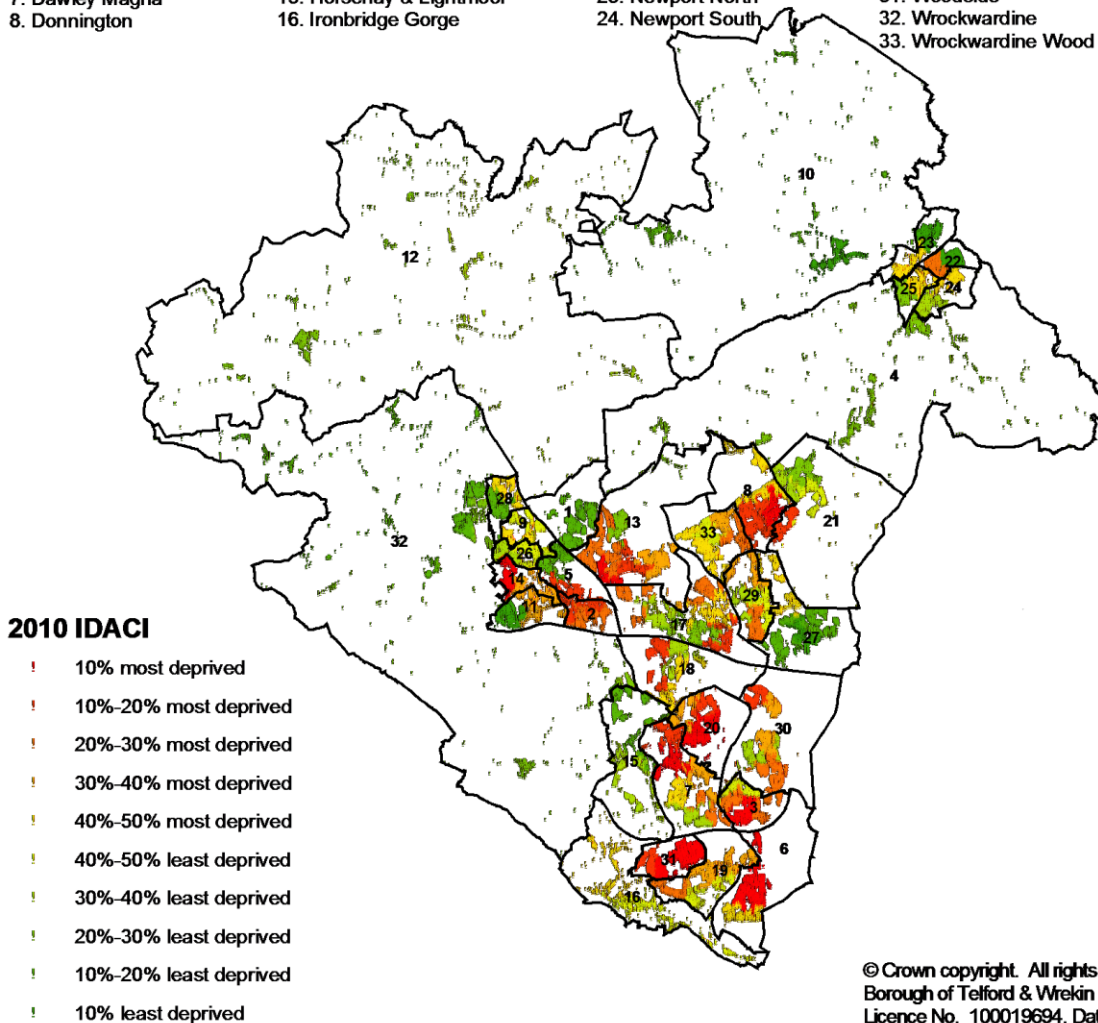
7. Dawley Magna
8. Donnington
15. Horsehay & Lightmoor
16. Ironbridge Gorge
23. Newport North
24. Newport South
31. Woodside
32. Wrockwardine
33. Wrockwardine Wood

10
12
23
22
25
24
4
28
9
1
13
8
33
21
32
26
5
14
11
2
29
17
27
18
20
30
15
7
3
6
31
19
16

2010 IDACI
! 10% most deprived
! 10%-20% most deprived
! 20%-30% most deprived
! 30%-40% most deprived
! 40%-50% most deprived
! 40%-50% least deprived
! 30%-40% least deprived
! 20%-30% least deprived
! 10%-20% least deprived
! 10% least deprived

© Crown copyright. All rights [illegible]
Borough of Telford & Wrekin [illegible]
Licence No. 100019694. Dat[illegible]